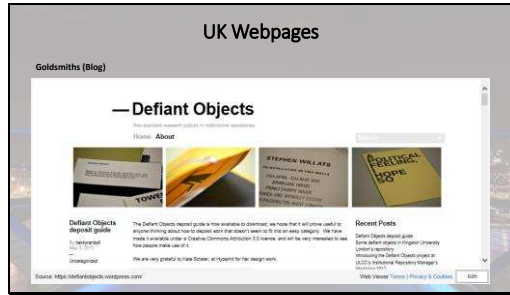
UK Webpages

Goldsmiths (Blog)

—Defiant Objects

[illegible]

Home About

STEPHEN WILLATS

TOWE

POLITICAL FEELING HOPE SO

Defiant Objects deposit guide

By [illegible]

Uncategorized

The Defiant Objects deposit guide is now available to download; we hope that it will prove useful to anyone thinking about how to deposit work that doesn't seem to fit into an easy category. We have made it available under a Creative Commons Attribution 3.0 licence, and will be very interested to see how people make use of it.

We are very grateful to Kate Scholer at Hyperkit for her design work.

Recent Posts

Defiant Objects deposit guide
Some defiant objects in Kingston University London's repository
Introducing the Defiant Objects project at ULCC's Institutional Repository Manager's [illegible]

Source: https://defiantobjects.wordpress.com/

Web Viewer Terms | Privacy & Cookies

Edit